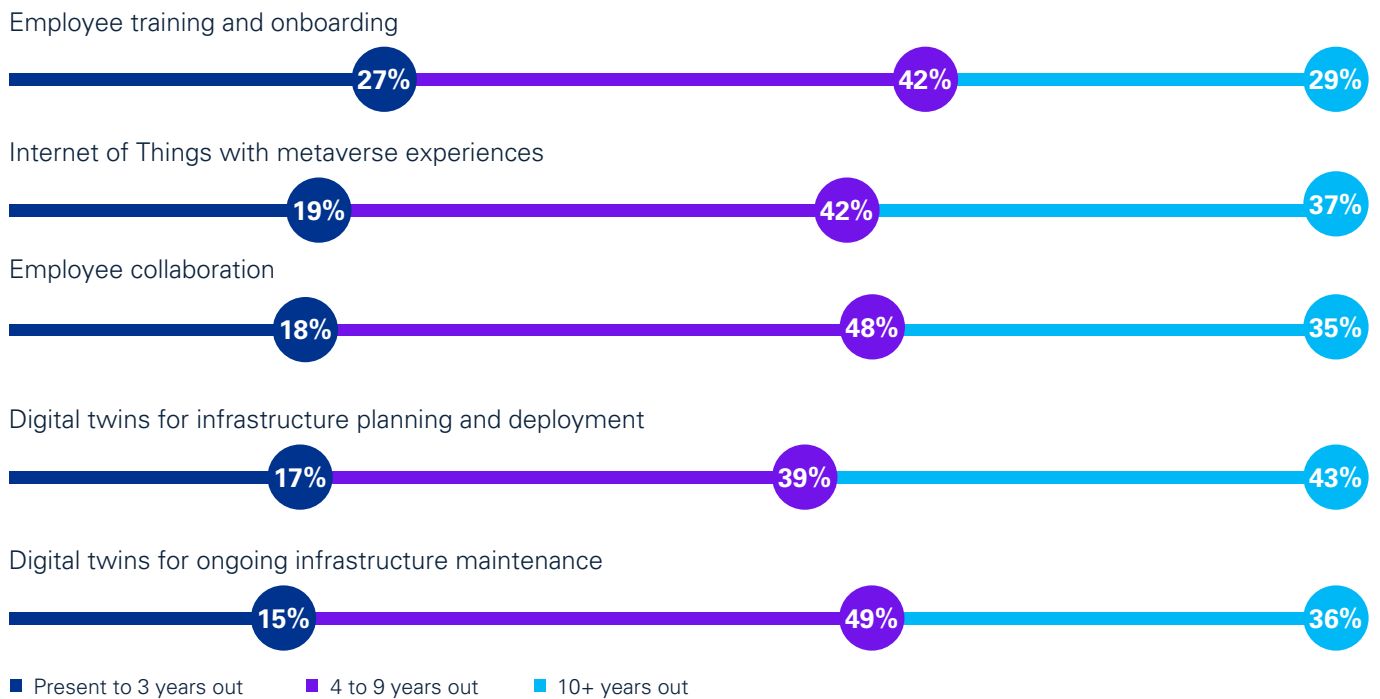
Employee training and onboarding

27% 42% 29%

Internet of Things with metaverse experiences

19% 42% 37%

Employee collaboration

18% 48% 35%

Digital twins for infrastructure planning and deployment

17% 39% 43%

Digital twins for ongoing infrastructure maintenance

15% 49% 36%

Present to 3 years out
4 to 9 years out
10+ years out